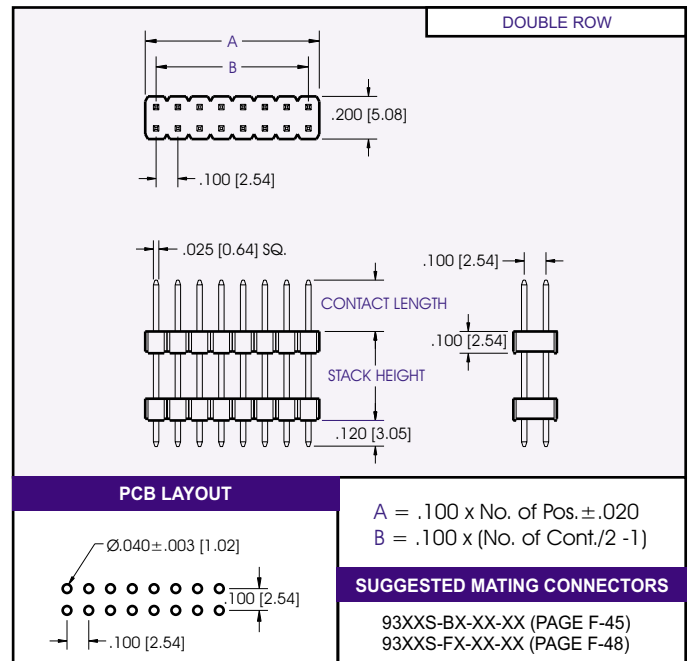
DOUBLE ROW

A

B

.200 [5.08]

.100 [2.54]

.025 [0.64] SQ.

.100 [2.54]

CONTACT LENGTH

.100 [2.54]

STACK HEIGHT

.120 [3.05]

PCB LAYOUT

Ø.040±.003 [1.02]

.100 [2.54]

.100 [2.54]

A = .100 x No. of Pos.±.020
B = .100 x (No. of Cont./2 -1)

SUGGESTED MATING CONNECTORS

93XXS-BX-XX-XX (PAGE F-45)
93XXS-FX-XX-XX (PAGE F-48)